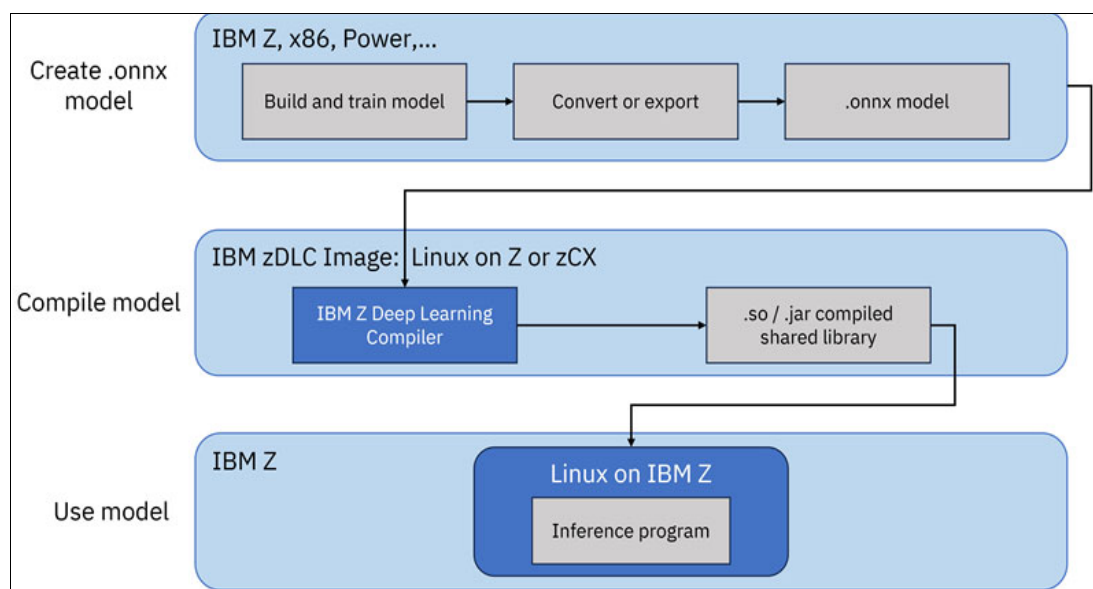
Create .onnx model

IBM Z, x86, Power,...

Build and train model

Convert or export

.onnx model

Compile model

IBM zDLC Image: Linux on Z or zCX

IBM Z Deep Learning Compiler

.so / .jar compiled shared library

Use model

IBM Z

Linux on IBM Z

Inference program